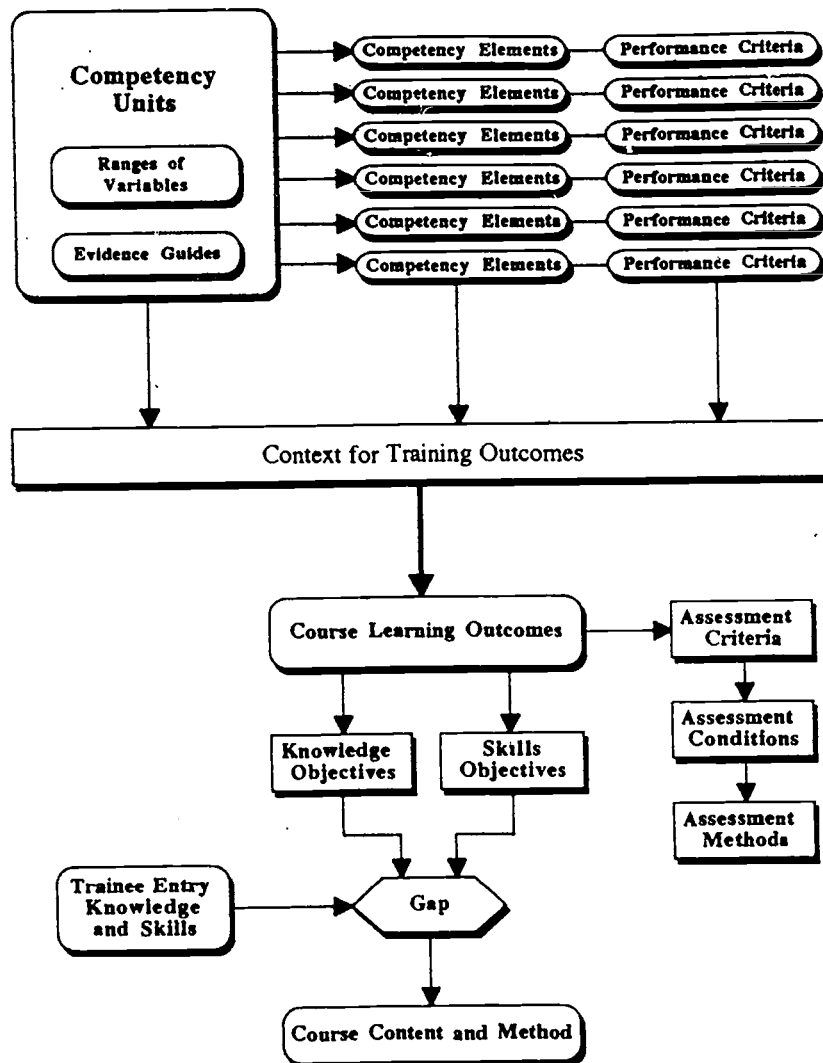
Competency Units

Ranges of Variables

Evidence Guides

Competency Elements

Performance Criteria

Competency Elements

Performance Criteria

Competency Elements

Performance Criteria

Competency Elements

Performance Criteria

Competency Elements

Performance Criteria

Competency Elements

Performance Criteria

Context for Training Outcomes

Course Learning Outcomes

Assessment Criteria

Assessment Conditions

Assessment Methods

Knowledge Objectives

Skills Objectives

Trainee Entry Knowledge and Skills

Gap

Course Content and Method